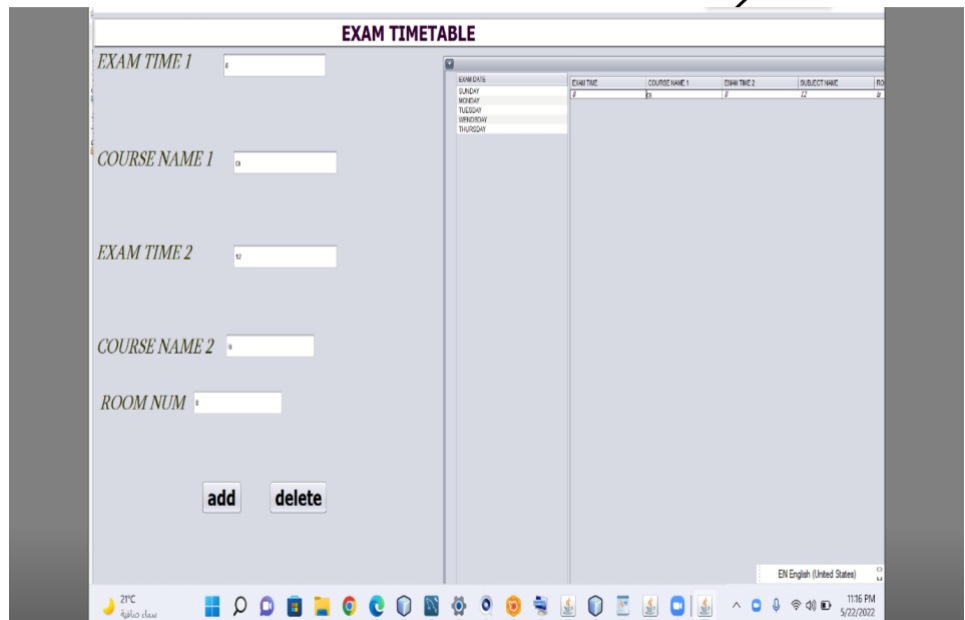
EXAM TIMETABLE

EXAM TIME 1 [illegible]

COURSE NAME 1 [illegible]

EXAM TIME 2 12

COURSE NAME 2 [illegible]

ROOM NUM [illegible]

add delete

| EXAM DATE |
|---|
| SUNDAY |
| MONDAY |
| TUESDAY |
| WENDSDAY |
| THURSDAY |

| EXAM TIME | COURSE NAME 1 | EXAM TIME 2 | SUBJECT NAME | RO |
|---|---|---|---|---|
| 8 | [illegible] | 8 | 22 | 8 |

EN English (United States)

21°C
سماء صافية

11:16 PM
5/22/2022